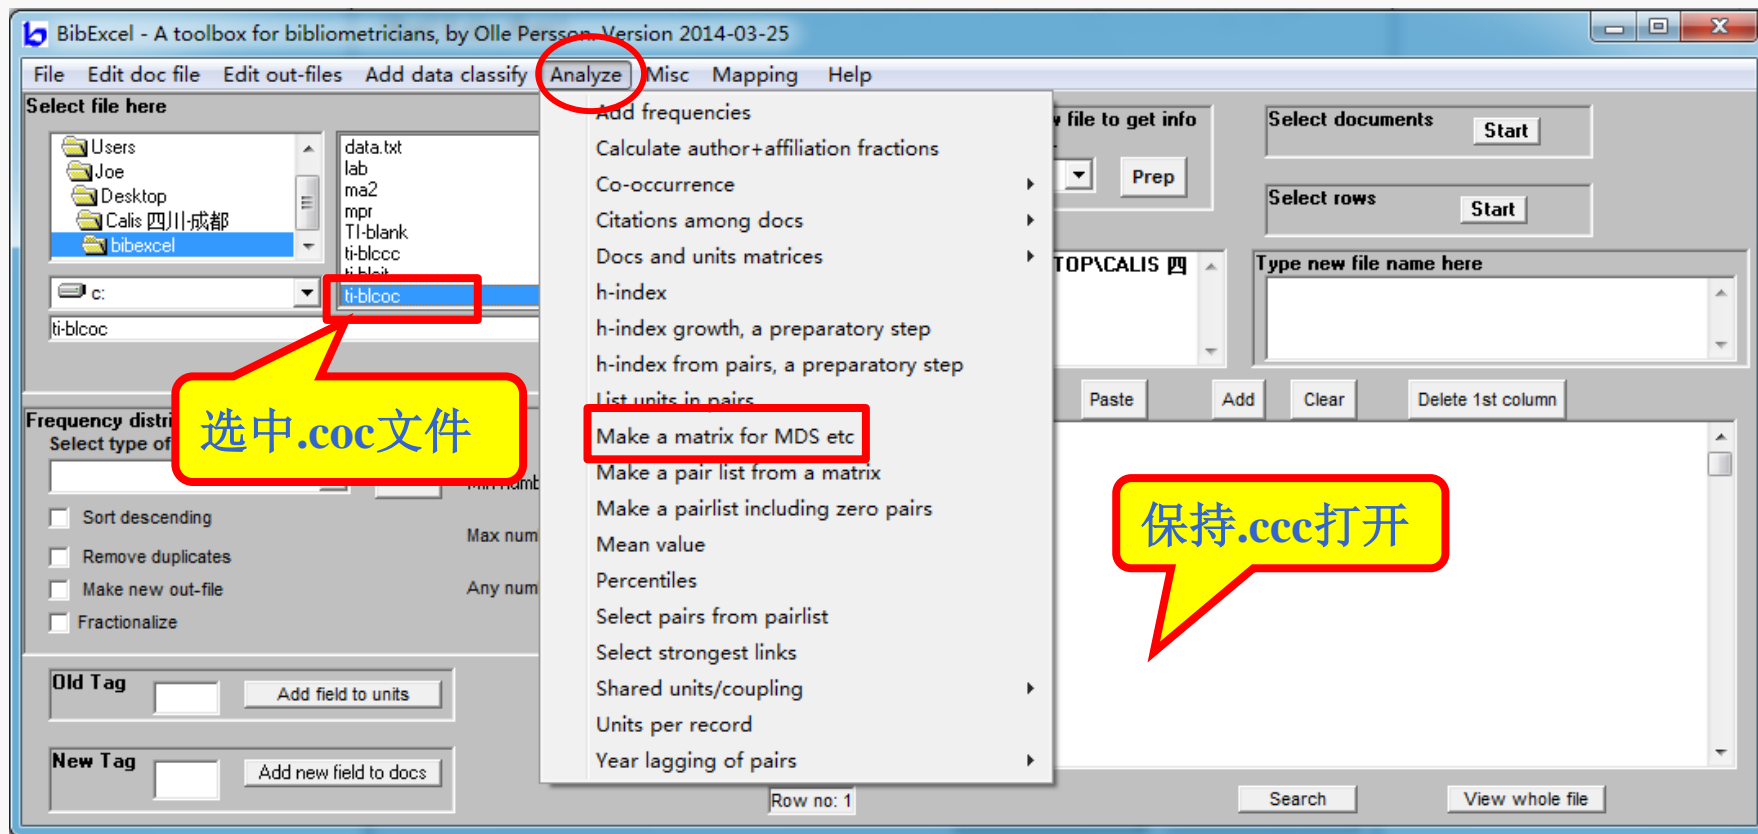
BibExcel - A toolbox for bibliometricians, by Olle Persson. Version 2014-03-25

File Edit doc file Edit out-files Add data classify Analyze Misc Mapping Help

Select file here

Users
Joe
Desktop
Calis 四川-成都
bibexcel

data.txt
lab
ma2
mpr
TI-blank
ti-blccc
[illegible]
ti-blcoc

c:

ti-blcoc

选中.coc文件

Frequency distri
Select type of

Sort descending
Remove duplicates
Make new out-file
Fractionalize

Min numb
Max num
Any num

Old Tag
Add field to units

New Tag
Add new field to docs

Add frequencies
Calculate author+affiliation fractions
Co-occurrence
Citations among docs
Docs and units matrices
h-index
h-index growth, a preparatory step
h-index from pairs, a preparatory step
List units in pairs
Make a matrix for MDS etc
Make a pair list from a matrix
Make a pairlist including zero pairs
Mean value
Percentiles
Select pairs from pairlist
Select strongest links
Shared units/coupling
Units per record
Year lagging of pairs

file to get info
Prep

Select documents
Start

Select rows
Start

TOP\CALIS 四

Type new file name here

Paste
Add
Clear
Delete 1st column

保持.ccc打开

Row no: 1
Search
View whole file